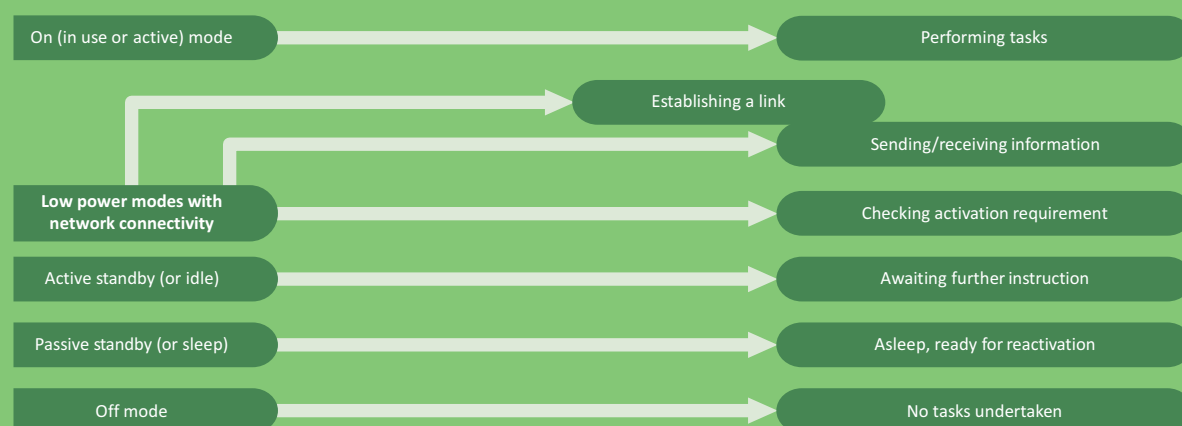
On (in use or active) mode

Performing tasks

Establishing a link

Sending/receiving information

Low power modes with network connectivity

Checking activation requirement

Active standby (or idle)

Awaiting further instruction

Passive standby (or sleep)

Asleep, ready for reactivation

Off mode

No tasks undertaken